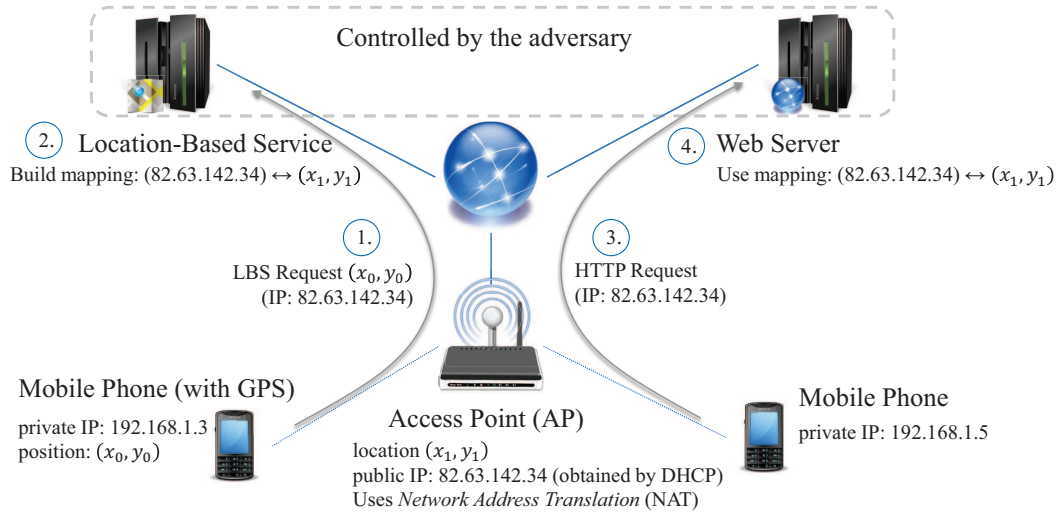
Controlled by the adversary

2. Location-Based Service
Build mapping: (82.63.142.34) $\leftrightarrow$ $(x_1, y_1)$

4. Web Server
Use mapping: (82.63.142.34) $\leftrightarrow$ $(x_1, y_1)$

1.
LBS Request $(x_0, y_0)$
(IP: 82.63.142.34)

3.
HTTP Request
(IP: 82.63.142.34)

Mobile Phone (with GPS)
private IP: 192.168.1.3
position: $(x_0, y_0)$

Access Point (AP)
location $(x_1, y_1)$
public IP: 82.63.142.34 (obtained by DHCP)
Uses *Network Address Translation* (NAT)

Mobile Phone
private IP: 192.168.1.5